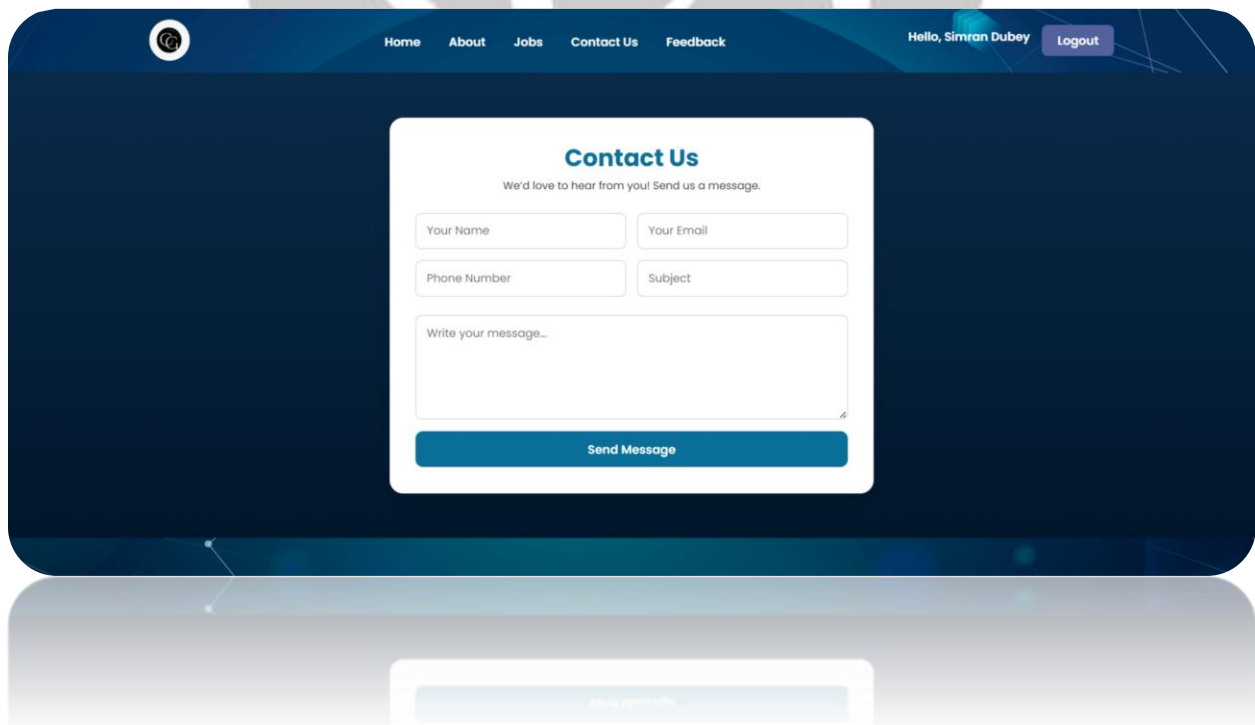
Home About Jobs Contact Us Feedback

Hello, Simran Dubey

Logout

Contact Us

We'd love to hear from you! Send us a message.

Your Name

Your Email

Phone Number

Subject

Write your message...

Send Message